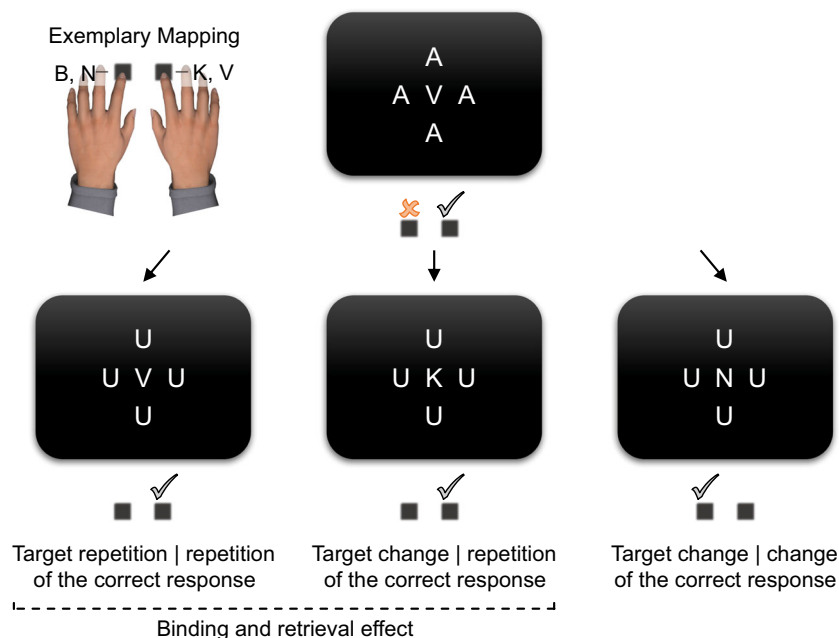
Exemplary Mapping

B, N

K, V

A
A V A
A

U
U V U
U

U
U K U
U

U
U N U
U

Target repetition | repetition of the correct response

Target change | repetition of the correct response

Target change | change of the correct response

Binding and retrieval effect